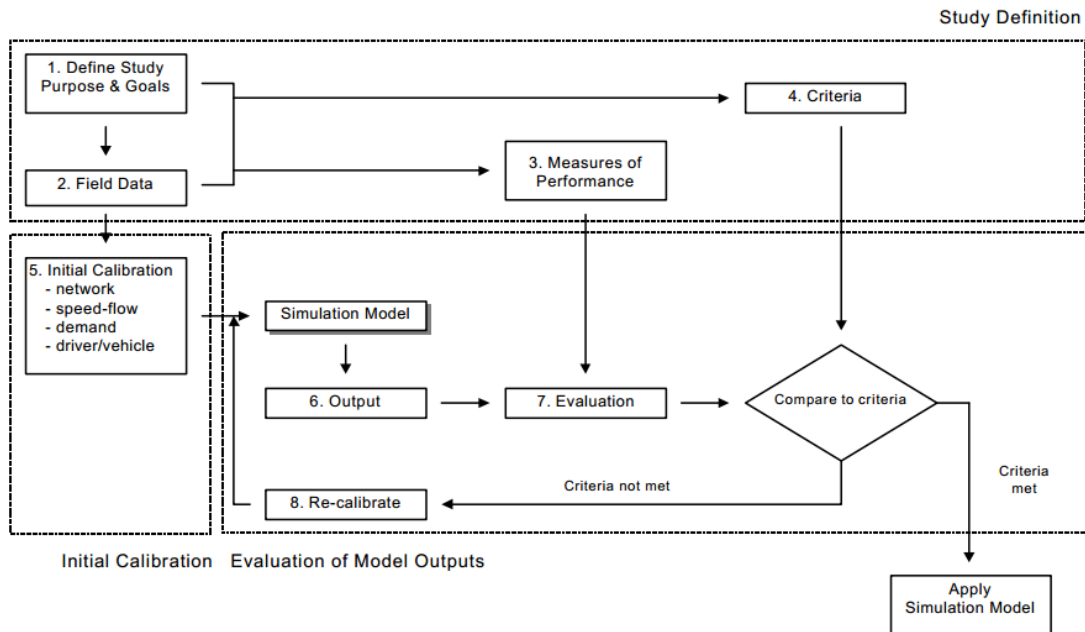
Study Definition

1. Define Study Purpose & Goals

4. Criteria

3. Measures of Performance

2. Field Data

5. Initial Calibration
- network
- speed-flow
- demand
- driver/vehicle

Simulation Model

6. Output

7. Evaluation

Compare to criteria

Criteria met

Criteria not met

8. Re-calibrate

Initial Calibration

Evaluation of Model Outputs

Apply Simulation Model